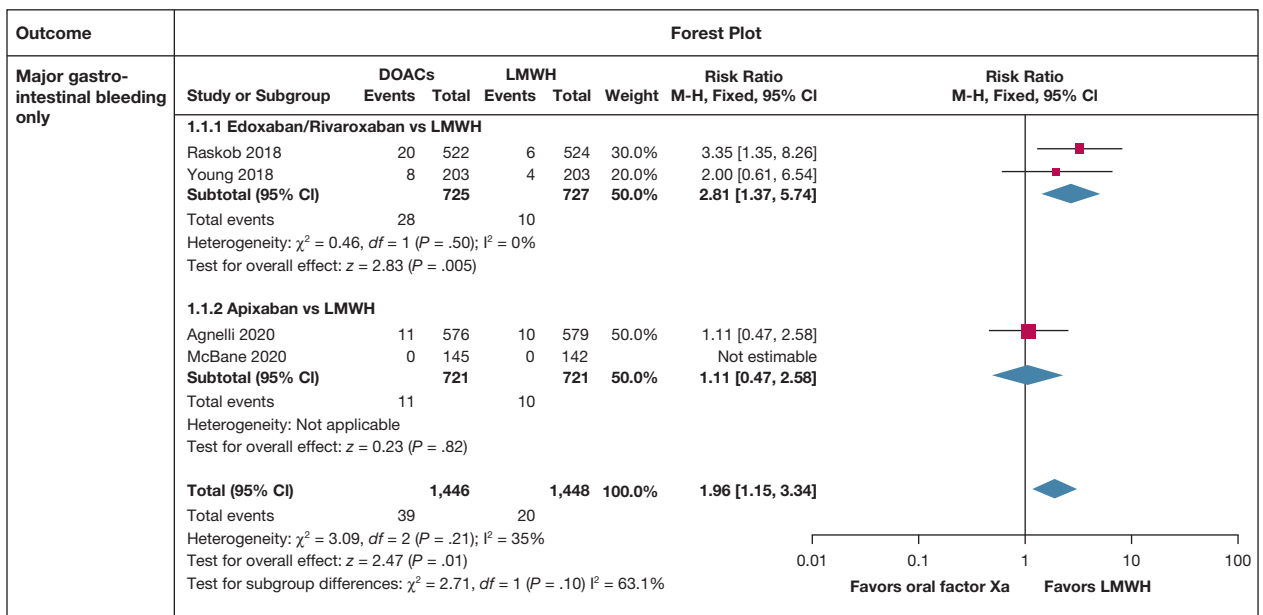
| Outcome | Forest Plot |
|---|---|
| Major gastrointestinal bleeding only | |

| Study or Subgroup | DOACs Events | DOACs Total | LMWH Events | LMWH Total | Weight | Risk Ratio M-H, Fixed, 95% CI |
|---|---|---|---|---|---|---|
| **1.1.1 Edoxaban/Rivaroxaban vs LMWH** | | | | | | |
| Raskob 2018 | 20 | 522 | 6 | 524 | 30.0% | 3.35 [1.35, 8.26] |
| Young 2018 | 8 | 203 | 4 | 203 | 20.0% | 2.00 [0.61, 6.54] |
| **Subtotal (95% CI)** | | **725** | | **727** | **50.0%** | **2.81 [1.37, 5.74]** |
| Total events | 28 | | 10 | | | |
| Heterogeneity: $\chi^2 = 0.46$, $df = 1$ ($P = .50$); $I^2 = 0\%$ | | | | | | |
| Test for overall effect: $z = 2.83$ ($P = .005$) | | | | | | |
| **1.1.2 Apixaban vs LMWH** | | | | | | |
| Agnelli 2020 | 11 | 576 | 10 | 579 | 50.0% | 1.11 [0.47, 2.58] |
| McBane 2020 | 0 | 145 | 0 | 142 | | Not estimable |
| **Subtotal (95% CI)** | | **721** | | **721** | **50.0%** | **1.11 [0.47, 2.58]** |
| Total events | 11 | | 10 | | | |
| Heterogeneity: Not applicable | | | | | | |
| Test for overall effect: $z = 0.23$ ($P = .82$) | | | | | | |
| **Total (95% CI)** | | **1,446** | | **1,448** | **100.0%** | **1.96 [1.15, 3.34]** |
| Total events | 39 | | 20 | | | |
| Heterogeneity: $\chi^2 = 3.09$, $df = 2$ ($P = .21$); $I^2 = 35\%$ | | | | | | |
| Test for overall effect: $z = 2.47$ ($P = .01$) | | | | | | |
| Test for subgroup differences: $\chi^2 = 2.71$, $df = 1$ ($P = .10$) $I^2 = 63.1\%$ | | | | | | |

Risk Ratio
M-H, Fixed, 95% CI

0.01 0.1 1 10 100
Favors oral factor Xa Favors LMWH